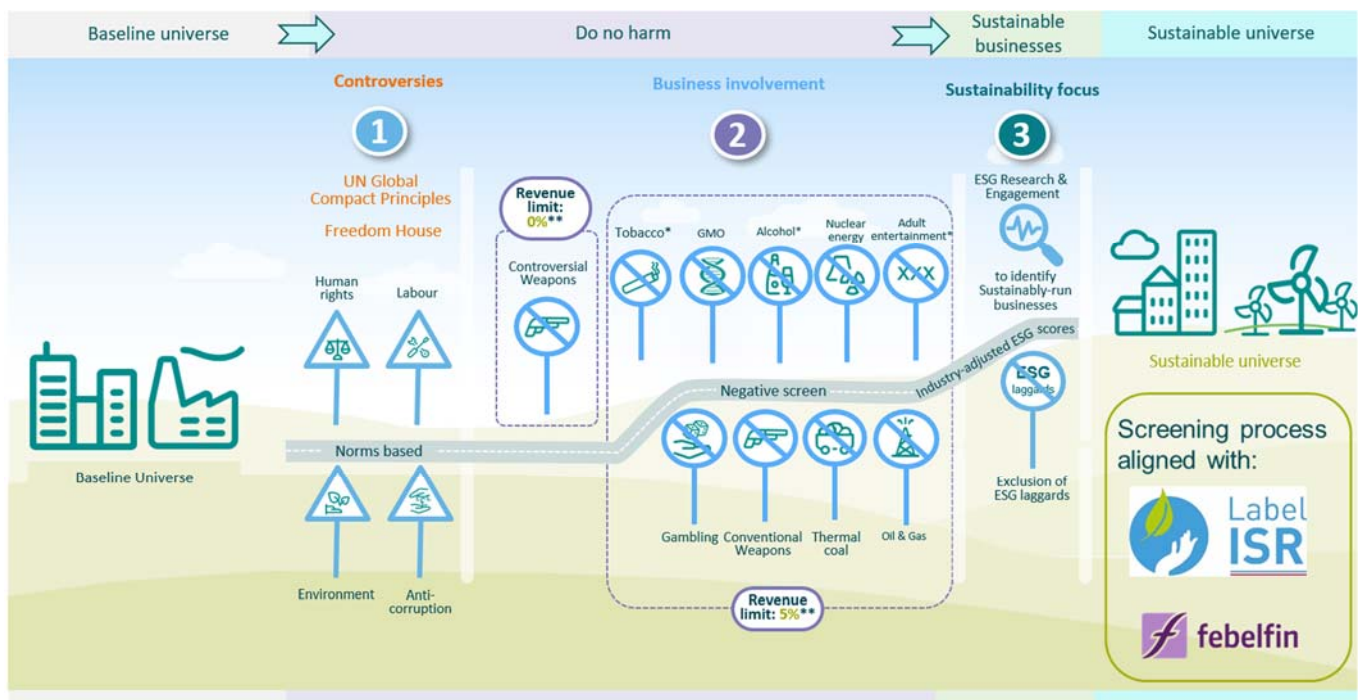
Baseline universe

Do no harm

Sustainable businesses

Sustainable universe

Controversies

1

UN Global Compact Principles

Freedom House

Human rights

Labour

Norms based

Environment

Anti-corruption

Baseline Universe

Business involvement

2

Revenue limit: 0%**

Controversial Weapons

Tobacco*

GMO

Alcohol*

Nuclear energy

Adult entertainment*

XXX

Negative screen

Gambling

Conventional Weapons

Thermal coal

Oil & Gas

Revenue limit: 5%**

Sustainability focus

3

ESG Research & Engagement

to identify Sustainably-run businesses

Industry-adjusted ESG scores

ESG laggards

Exclusion of ESG laggards

Sustainable universe

Screening process aligned with:

Label ISR

febelfin